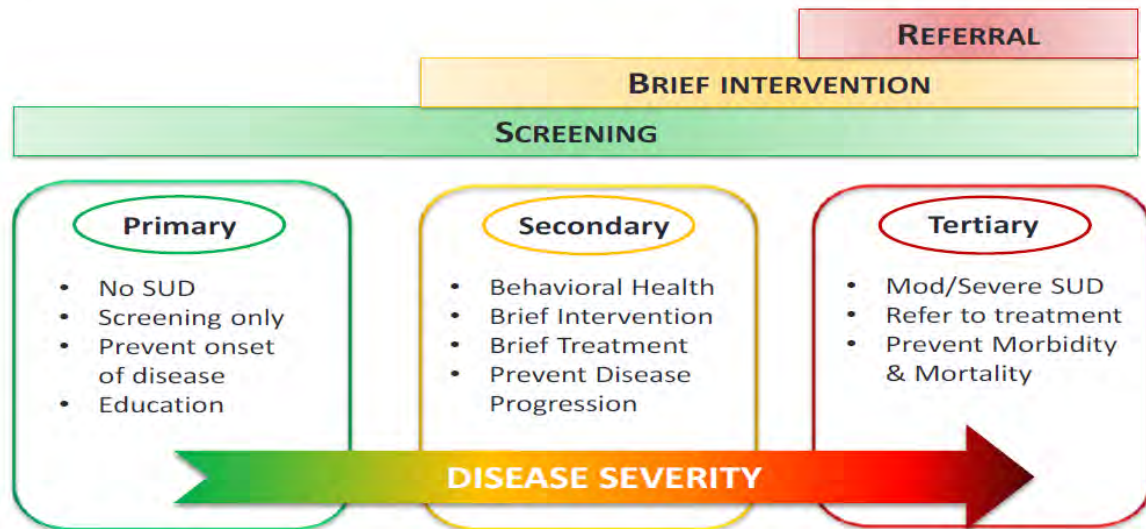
REFERRAL

BRIEF INTERVENTION

SCREENING

Primary

- No SUD
- Screening only
- Prevent onset of disease
- Education

Secondary

- Behavioral Health
- Brief Intervention
- Brief Treatment
- Prevent Disease Progression

Tertiary

- Mod/Severe SUD
- Refer to treatment
- Prevent Morbidity & Mortality

DISEASE SEVERITY